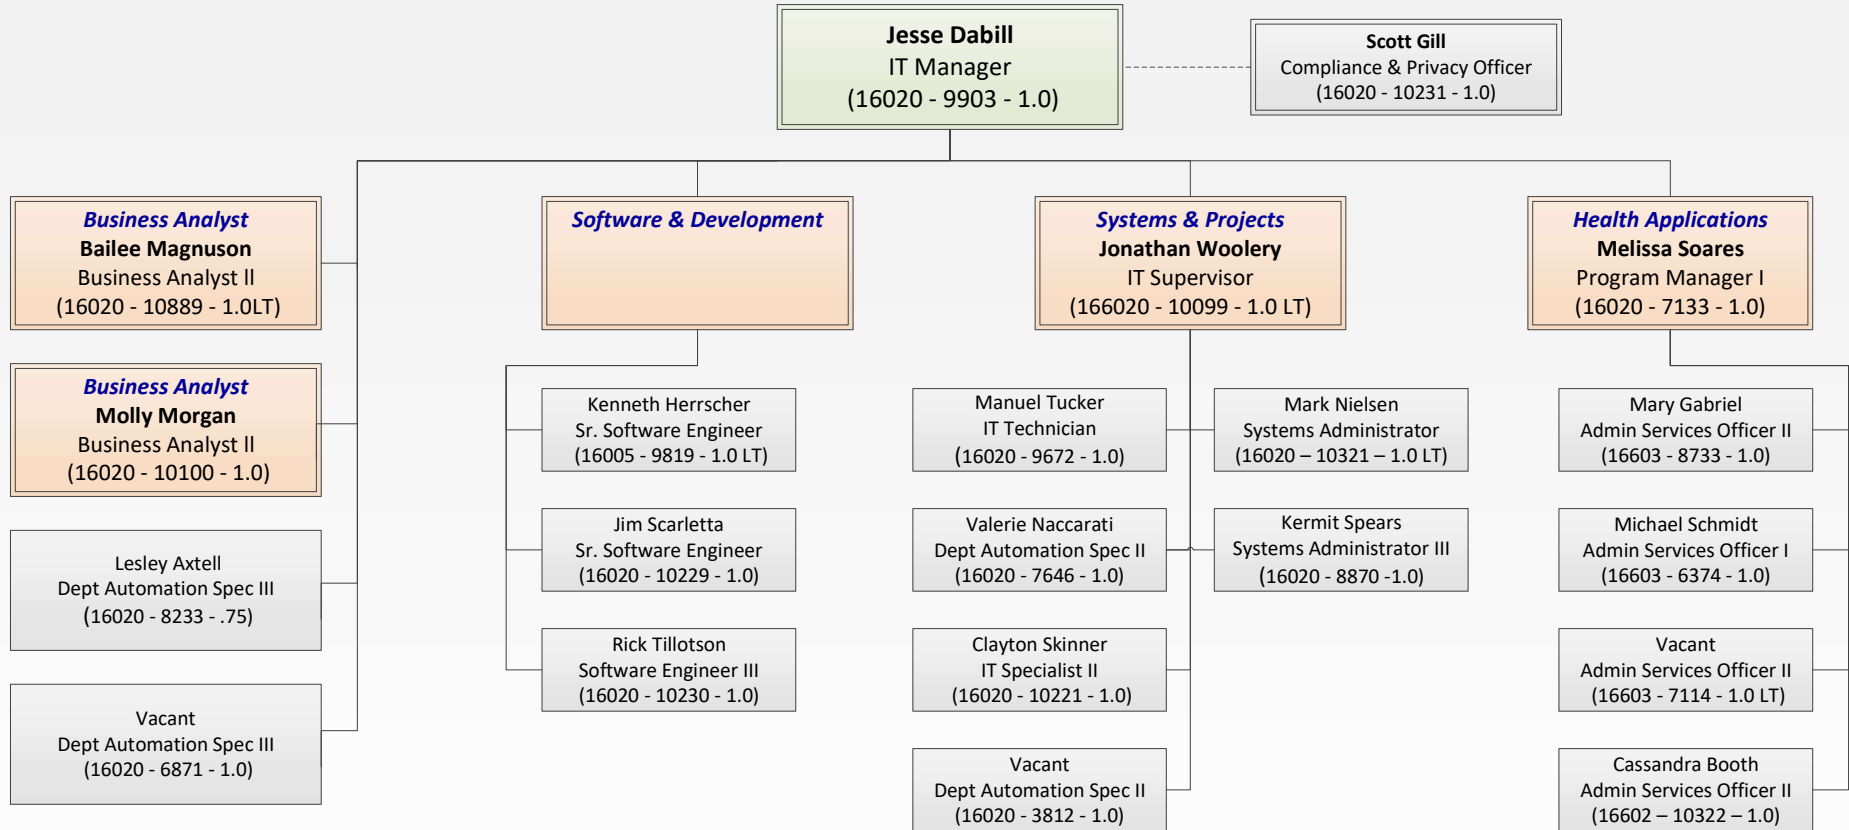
Jesse Dabill
IT Manager
(16020 - 9903 - 1.0)

Scott Gill
Compliance & Privacy Officer
(16020 - 10231 - 1.0)

Business Analyst
Bailee Magnuson
Business Analyst II
(16020 - 10889 - 1.0LT)

Business Analyst
Molly Morgan
Business Analyst II
(16020 - 10100 - 1.0)

Lesley Axtell
Dept Automation Spec III
(16020 - 8233 - .75)

Vacant
Dept Automation Spec III
(16020 - 6871 - 1.0)

Software & Development

Kenneth Herrscher
Sr. Software Engineer
(16005 - 9819 - 1.0 LT)

Jim Scarletta
Sr. Software Engineer
(16020 - 10229 - 1.0)

Rick Tillotson
Software Engineer III
(16020 - 10230 - 1.0)

Systems & Projects
Jonathan Woolery
IT Supervisor
(166020 - 10099 - 1.0 LT)

Manuel Tucker
IT Technician
(16020 - 9672 - 1.0)

Valerie Naccarati
Dept Automation Spec II
(16020 - 7646 - 1.0)

Clayton Skinner
IT Specialist II
(16020 - 10221 - 1.0)

Vacant
Dept Automation Spec II
(16020 - 3812 - 1.0)

Mark Nielsen
Systems Administrator
(16020 – 10321 – 1.0 LT)

Kermit Spears
Systems Administrator III
(16020 - 8870 -1.0)

Health Applications
Melissa Soares
Program Manager I
(16020 - 7133 - 1.0)

Mary Gabriel
Admin Services Officer II
(16603 - 8733 - 1.0)

Michael Schmidt
Admin Services Officer I
(16603 - 6374 - 1.0)

Vacant
Admin Services Officer II
(16603 - 7114 - 1.0 LT)

Cassandra Booth
Admin Services Officer II
(16602 – 10322 – 1.0)